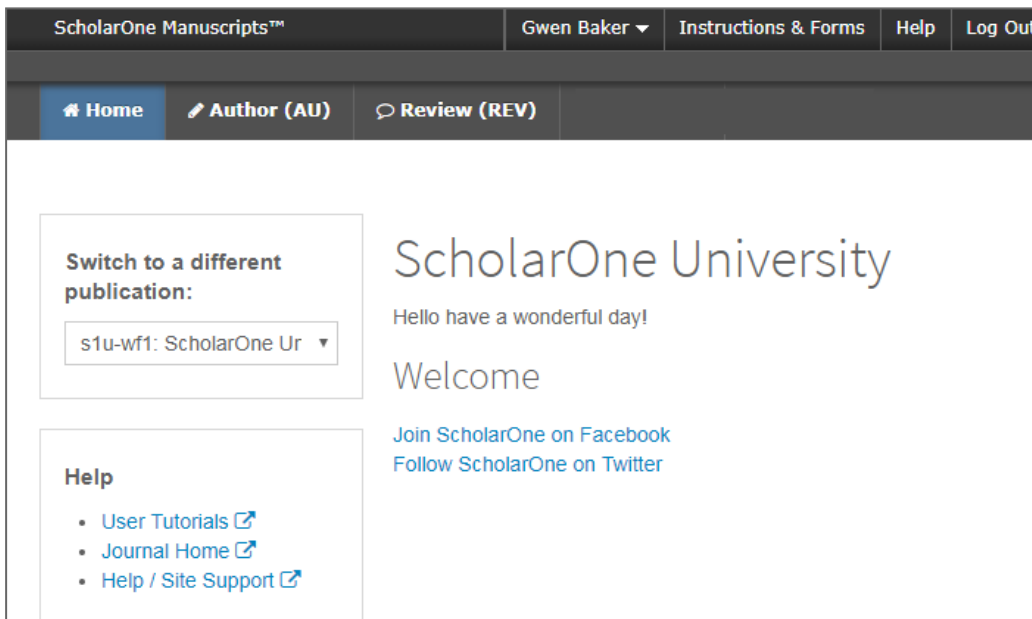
ScholarOne Manuscripts™

Gwen Baker Instructions & Forms Help Log Out

Home Author (AU) Review (REV)

Switch to a different publication:

s1u-wf1: ScholarOne Ur

Help

- User Tutorials
- Journal Home
- Help / Site Support

ScholarOne University

Hello have a wonderful day!

Welcome

Join ScholarOne on Facebook
Follow ScholarOne on Twitter